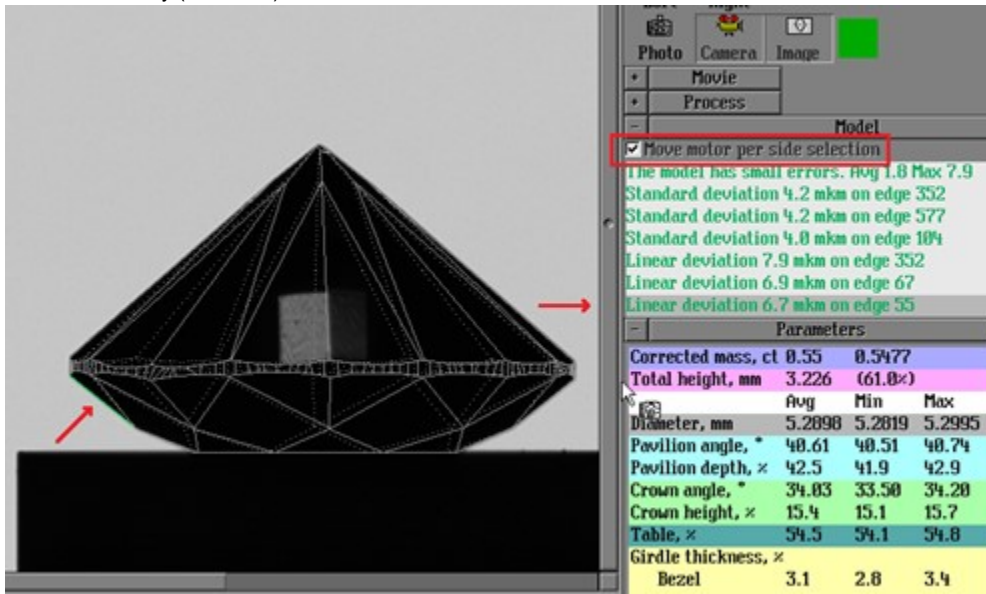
Photo Camera Image

Movie

Process

Model

Move motor per side selection

The model has small errors. Avg 1.8 Max 7.9
Standard deviation 4.2 mkm on edge 352
Standard deviation 4.2 mkm on edge 577
Standard deviation 4.0 mkm on edge 104
Linear deviation 7.9 mkm on edge 352
Linear deviation 6.9 mkm on edge 67
Linear deviation 6.7 mkm on edge 55

Parameters

| | | | |
|---|---|---|---|
| Corrected mass, ct | 0.55 | 0.5477 | |
| Total height, mm | 3.226 | (61.0%) | |
| | Avg | Min | Max |
| Diameter, mm | 5.2898 | 5.2819 | 5.2995 |
| Pavilion angle, ° | 40.61 | 40.51 | 40.74 |
| Pavilion depth, % | 42.5 | 41.9 | 42.9 |
| Crown angle, ° | 34.03 | 33.50 | 34.20 |
| Crown height, % | 15.4 | 15.1 | 15.7 |
| Table, % | 54.5 | 54.1 | 54.8 |
| Girdle thickness, % | | | |
| Bezel | 3.1 | 2.8 | 3.4 |